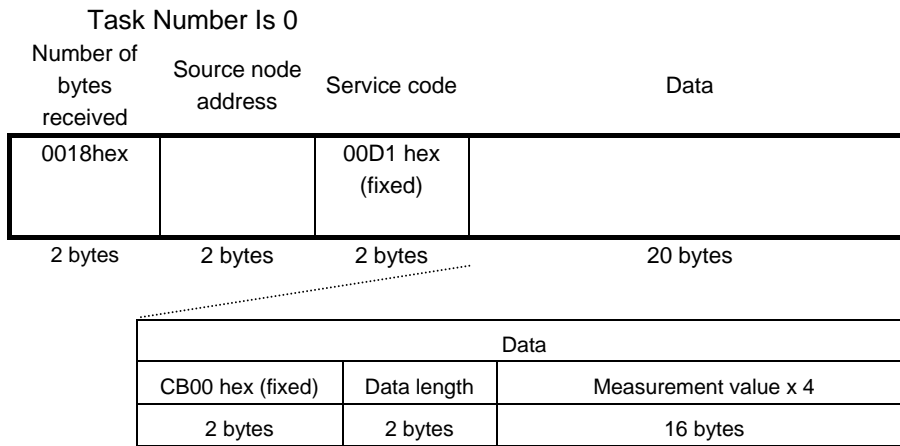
Task Number Is 0

| Number of bytes received | Source node address | Service code | Data |
|---|---|---|---|
| 0018hex | | 00D1 hex (fixed) | |
| 2 bytes | 2 bytes | 2 bytes | 20 bytes |

| Data | | |
|---|---|---|
| CB00 hex (fixed) | Data length | Measurement value x 4 |
| 2 bytes | 2 bytes | 16 bytes |